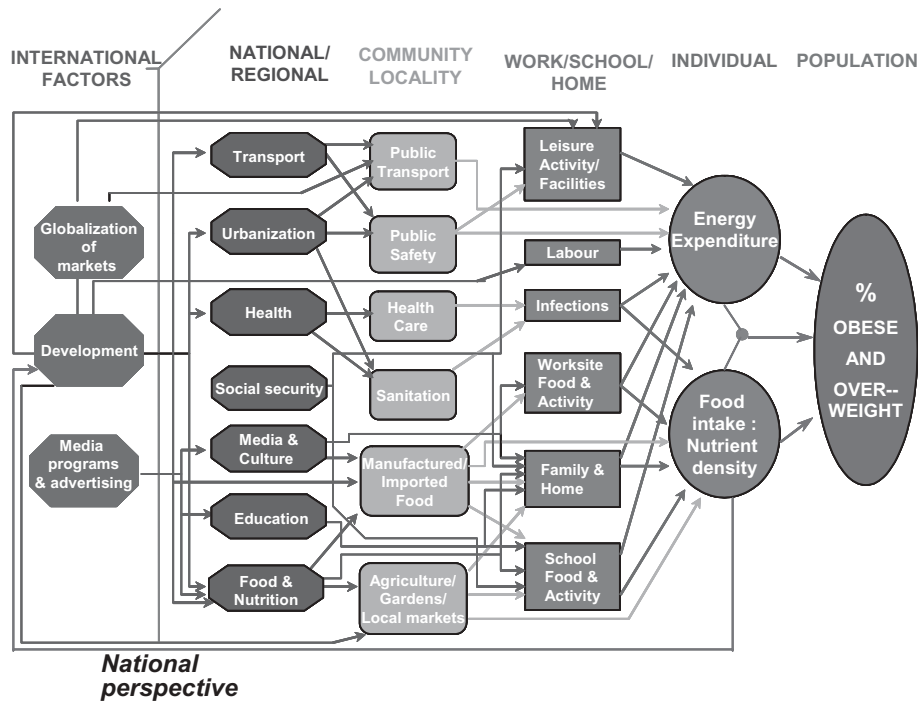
INTERNATIONAL FACTORS

NATIONAL/ REGIONAL

COMMUNITY LOCALITY

WORK/SCHOOL/ HOME

INDIVIDUAL

POPULATION

Transport

Public Transport

Leisure Activity/ Facilities

Globalization of markets

Urbanization

Public Safety

Energy Expenditure

Labour

Health

Health Care

Infections

%

Development

OBESE

AND

Social security

Sanitation

Worksite Food & Activity

OVER--WEIGHT

Food intake : Nutrient density

Media programs & advertising

Media & Culture

Manufactured/ Imported Food

Family & Home

Education

School Food & Activity

Food & Nutrition

Agriculture/ Gardens/ Local markets

National perspective